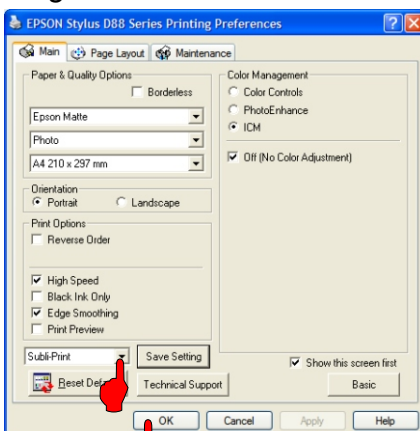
EPSON Stylus D88 Series Printing Preferences

Main
Page Layout
Maintenance

Paper & Quality Options
Borderless
Epson Matte
Photo
A4 210 x 297 mm

Orientation
Portrait
Landscape

Print Options
Reverse Order
High Speed
Black Ink Only
Edge Smoothing
Print Preview

Color Management
Color Controls
PhotoEnhance
ICM
Off (No Color Adjustment)

Subli-Print
Save Setting
Reset Def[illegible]
Technical Support
Show this screen first
Basic

OK
Cancel
Apply
Help